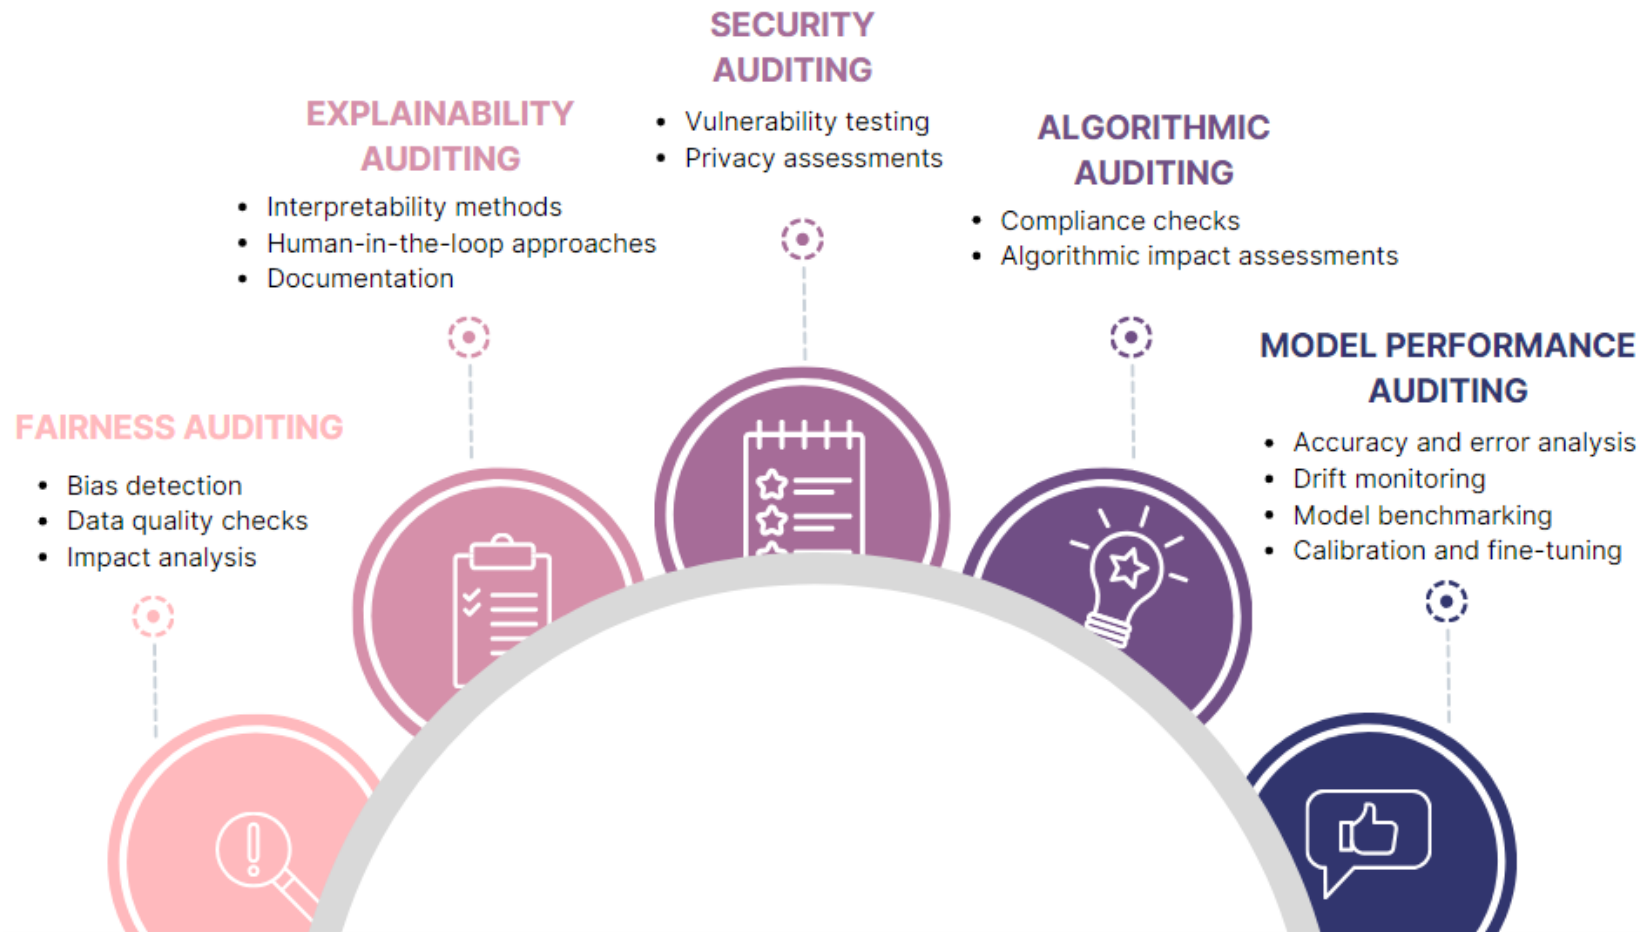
FAIRNESS AUDITING

- Bias detection
- Data quality checks
- Impact analysis

EXPLAINABILITY AUDITING

- Interpretability methods
- Human-in-the-loop approaches
- Documentation

SECURITY AUDITING

- Vulnerability testing
- Privacy assessments

ALGORITHMIC AUDITING

- Compliance checks
- Algorithmic impact assessments

MODEL PERFORMANCE AUDITING

- Accuracy and error analysis
- Drift monitoring
- Model benchmarking
- Calibration and fine-tuning